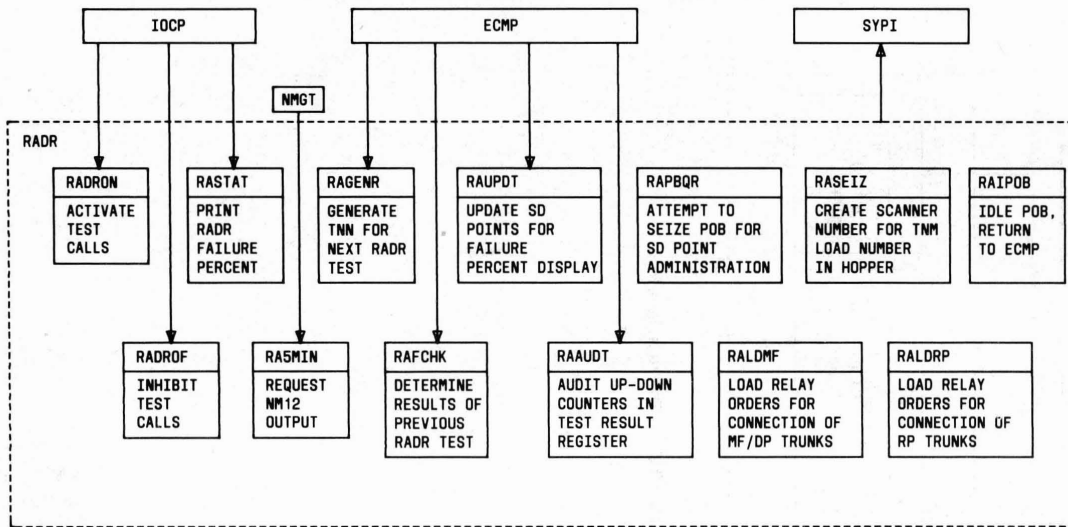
IOCP

ECMP

SYPI

NMGT

RADR

RADRON
ACTIVATE TEST CALLS

RASTAT
PRINT RADR FAILURE PERCENT

RAGENR
GENERATE TNN FOR NEXT RADR TEST

RAUPDT
UPDATE SD POINTS FOR FAILURE PERCENT DISPLAY

RAPBQR
ATTEMPT TO SEIZE POB FOR SD POINT ADMINISTRATION

RASEIZ
CREATE SCANNER NUMBER FOR TNM LOAD NUMBER IN HOPPER

RAIPOB
IDLE POB, RETURN TO ECMP

RADROF
INHIBIT TEST CALLS

RA5MIN
REQUEST NM12 OUTPUT

RAFCHK
DETERMINE RESULTS OF PREVIOUS RADR TEST

RAAUDT
AUDIT UP-DOWN COUNTERS IN TEST RESULT REGISTER

RALDMF
LOAD RELAY ORDERS FOR CONNECTION OF MF/DP TRUNKS

RALDRP
LOAD RELAY ORDERS FOR CONNECTION OF RP TRUNKS